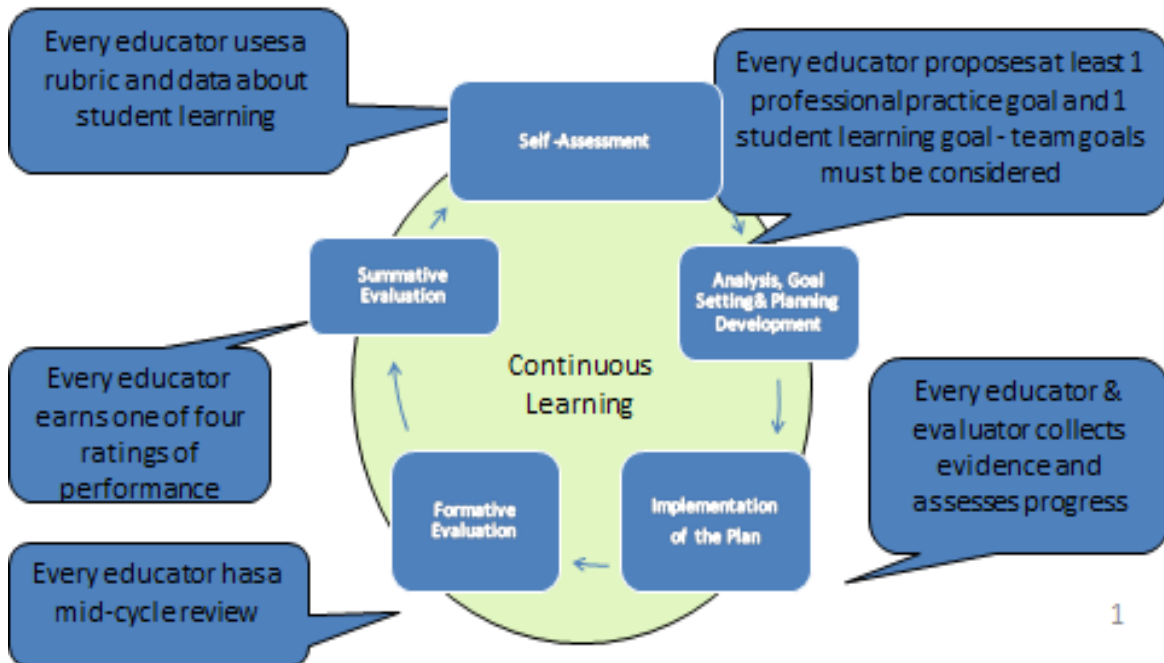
Every educator uses a rubric and data about student learning

Self -Assessment

Every educator proposes at least 1 professional practice goal and 1 student learning goal - team goals must be considered

Summative Evaluation

Analysis, Goal Setting & Planning Development

Continuous Learning

Every educator earns one of four ratings of performance

Every educator & evaluator collects evidence and assesses progress

Formative Evaluation

Implementation of the Plan

Every educator has a mid-cycle review

1